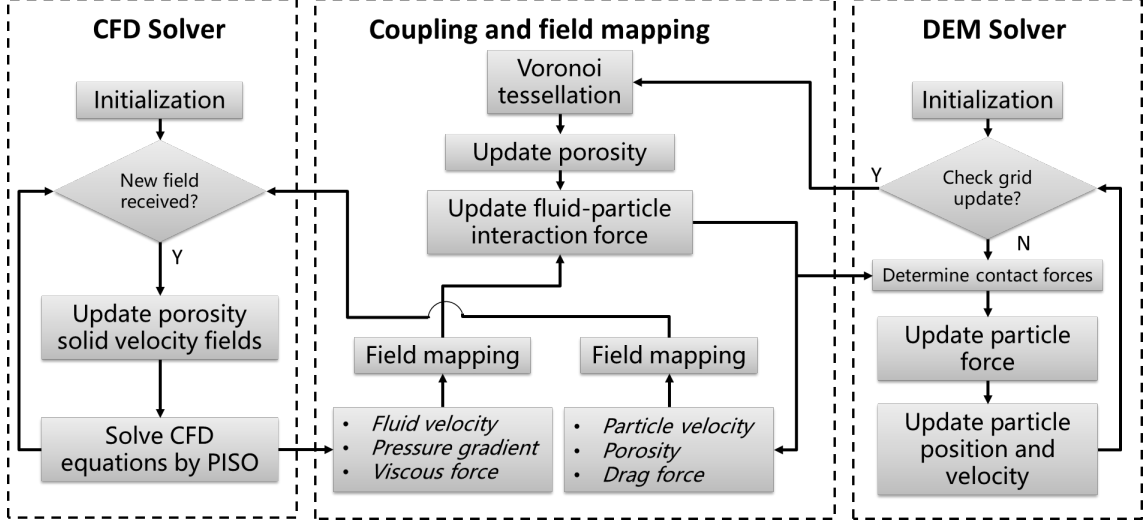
CFD Solver

Initialization

New field received?

Y

Update porosity solid velocity fields

Solve CFD equations by PISO

Coupling and field mapping

Voronoi tessellation

Update porosity

Update fluid-particle interaction force

Field mapping

Field mapping

• *Fluid velocity*
• *Pressure gradient*
• *Viscous force*

• *Particle velocity*
• *Porosity*
• *Drag force*

DEM Solver

Initialization

Y

Check grid update?

N

Determine contact forces

Update particle force

Update particle position and velocity